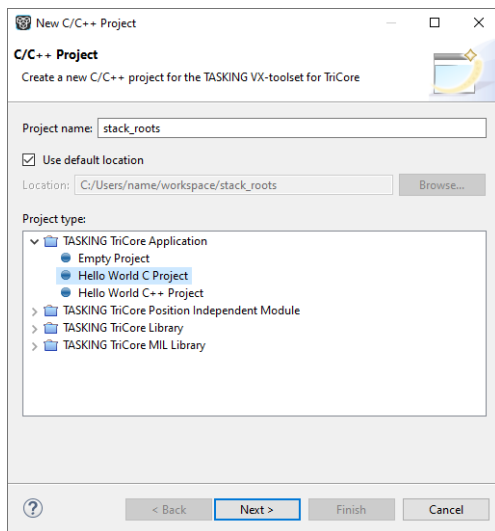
New C/C++ Project

C/C++ Project

Create a new C/C++ project for the TASKING VX-toolset for TriCore

Project name: stack_roots

Use default location

Location: C:/Users/name/workspace/stack_roots

Browse...

Project type:

TASKING TriCore Application
Empty Project
Hello World C Project
Hello World C++ Project
TASKING TriCore Position Independent Module
TASKING TriCore Library
TASKING TriCore MIL Library

?

< Back

Next >

Finish

Cancel